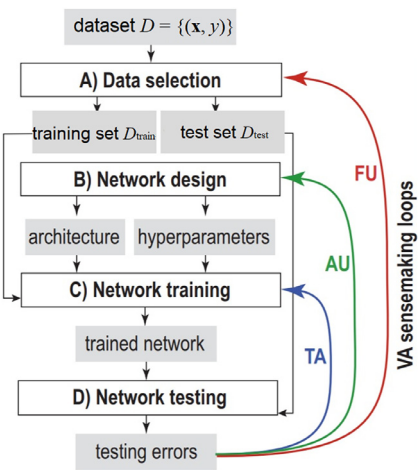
dataset $D = \{(\mathbf{x}, y)\}$

A) Data selection

training set $D_{\text{train}}$

test set $D_{\text{test}}$

B) Network design

architecture

hyperparameters

C) Network training

trained network

D) Network testing

testing errors

FU

AU

TA

VA sensemaking loops